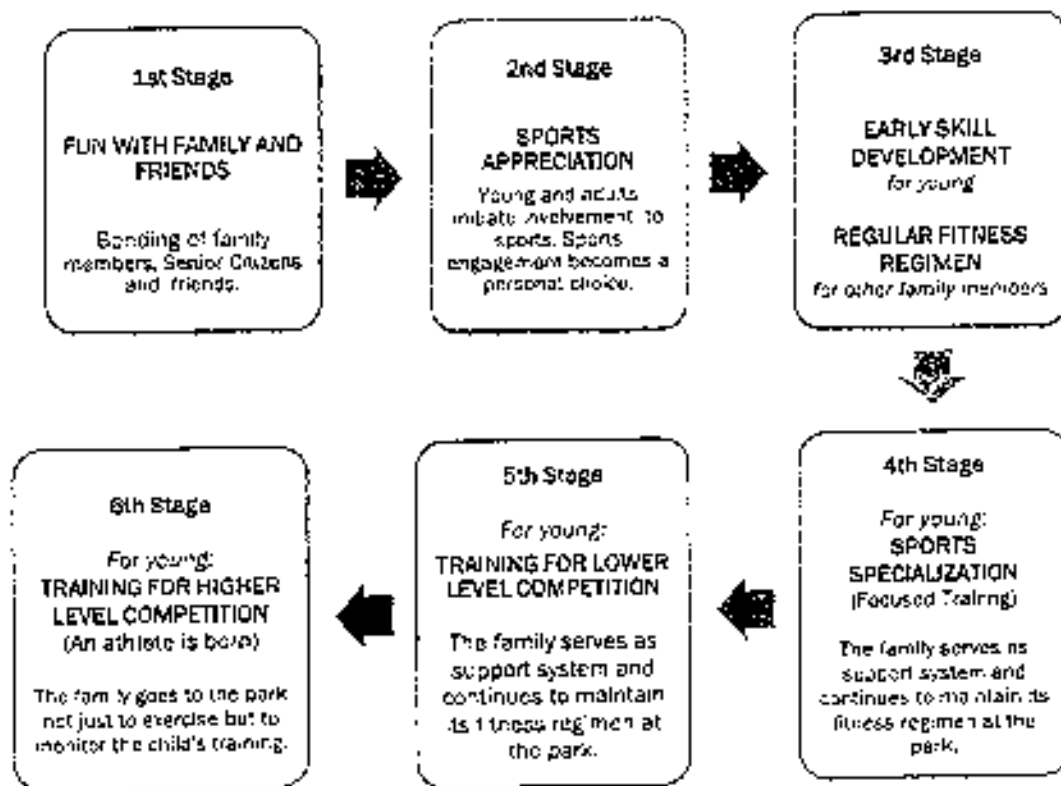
1st Stage

FUN WITH FAMILY AND FRIENDS

Bonding of family members, Senior Citizens and friends.

2nd Stage

SPORTS APPRECIATION

Young and adults initiate involvement to sports. Sports engagement becomes a personal choice.

3rd Stage

EARLY SKILL DEVELOPMENT
for young

REGULAR FITNESS REGIMEN
for other family members

4th Stage

For young:
SPORTS SPECIALIZATION
(Focused Training)

The family serves as support system and continues to maintain its fitness regimen at the park.

5th Stage

For young:
TRAINING FOR LOWER LEVEL COMPETITION

The family serves as support system and continues to maintain its fitness regimen at the park.

6th Stage

For young:
TRAINING FOR HIGHER LEVEL COMPETITION
(An athlete is born)

The family goes to the park not just to exercise but to monitor the child's training.